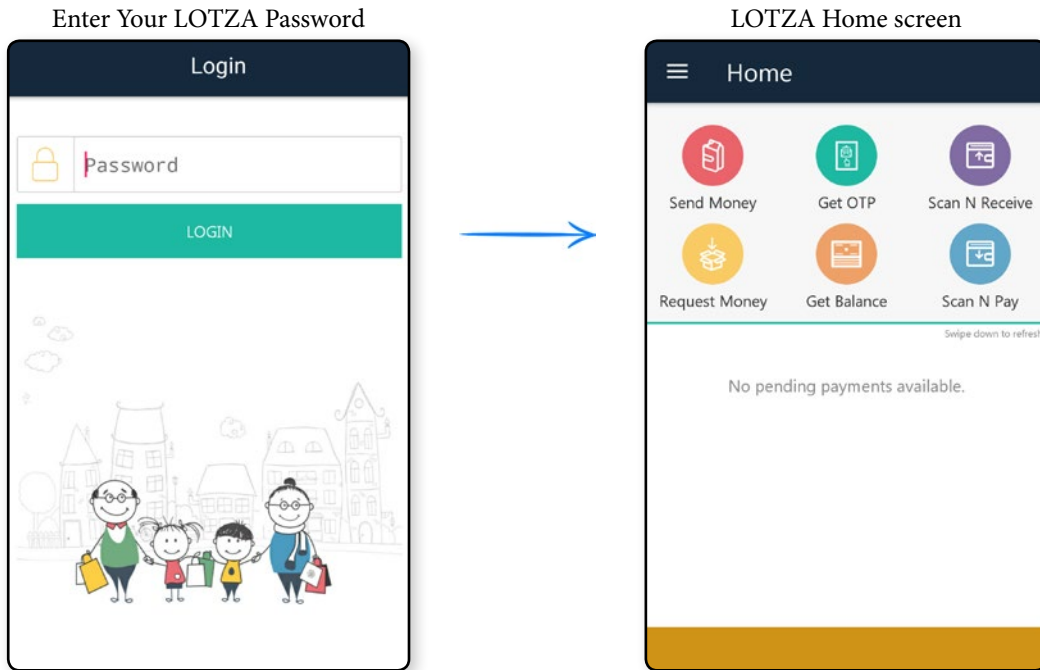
Enter Your LOTZA Password

Login

Password

LOGIN

LOTZA Home screen

Home

Send Money

Get OTP

Scan N Receive

Request Money

Get Balance

Scan N Pay

Swipe down to refresh

No pending payments available.